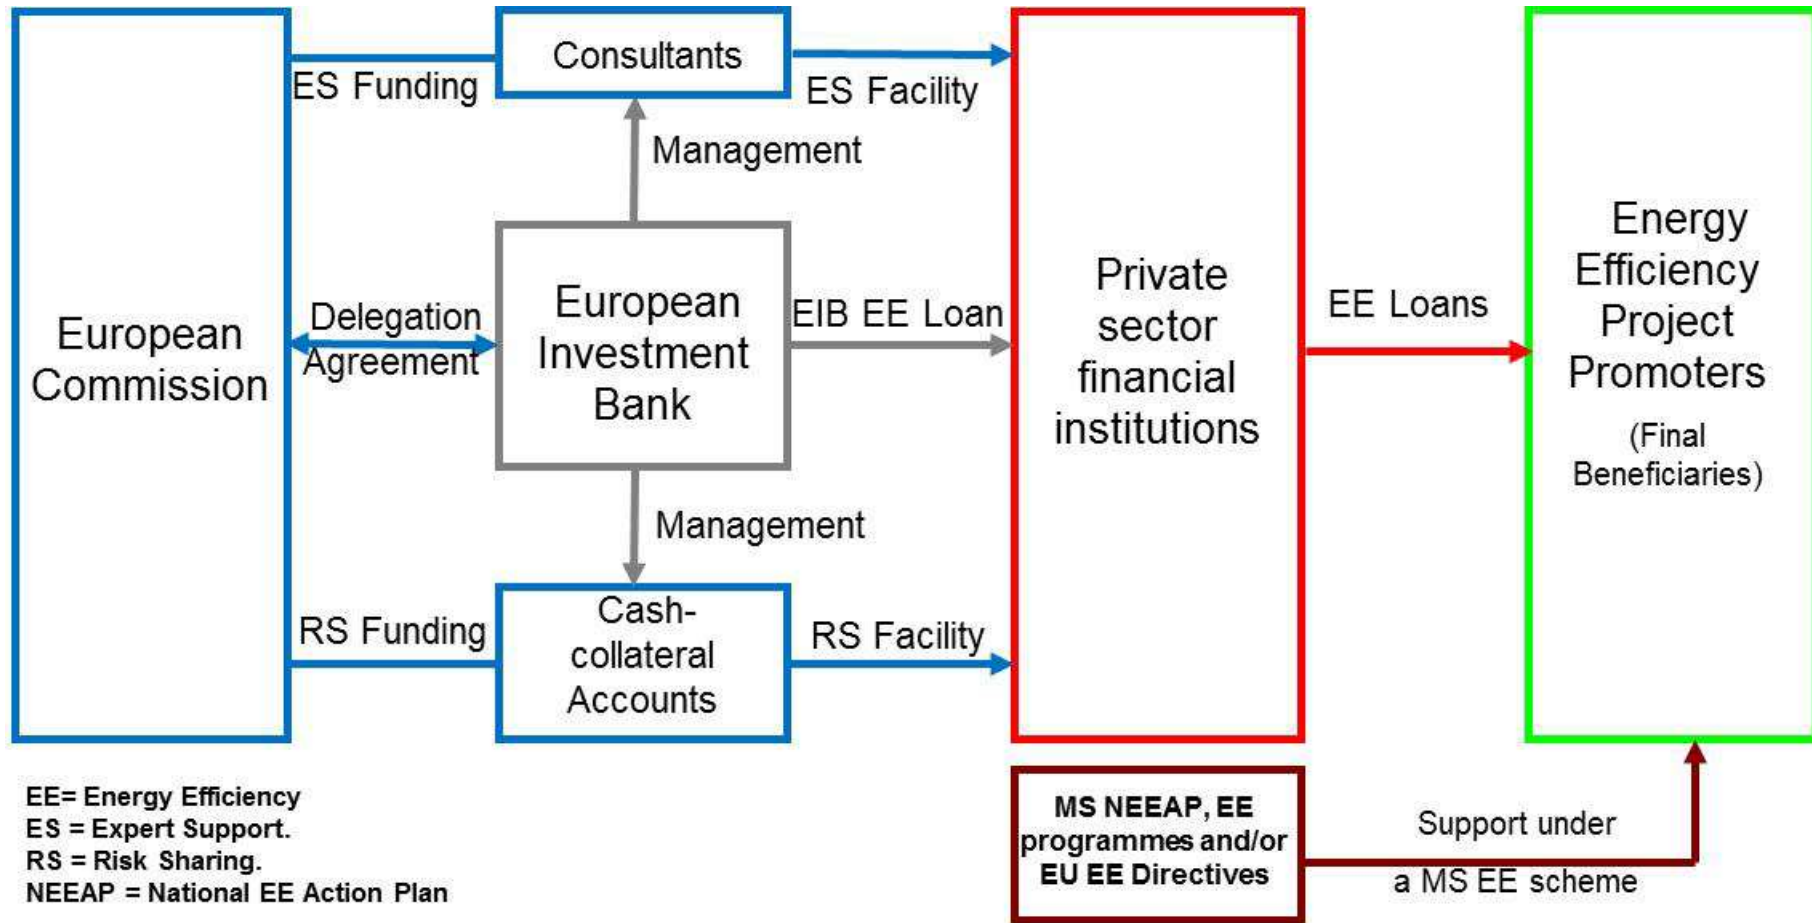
European Commission

ES Funding

Consultants

ES Facility

Management

Delegation Agreement

European Investment Bank

EIB EE Loan

Private sector financial institutions

EE Loans

Energy Efficiency Project Promoters

(Final Beneficiaries)

Management

RS Funding

Cash-collateral Accounts

RS Facility

EE= Energy Efficiency
ES = Expert Support.
RS = Risk Sharing.
NEEAP = National EE Action Plan

MS NEEAP, EE programmes and/or EU EE Directives

Support under a MS EE scheme